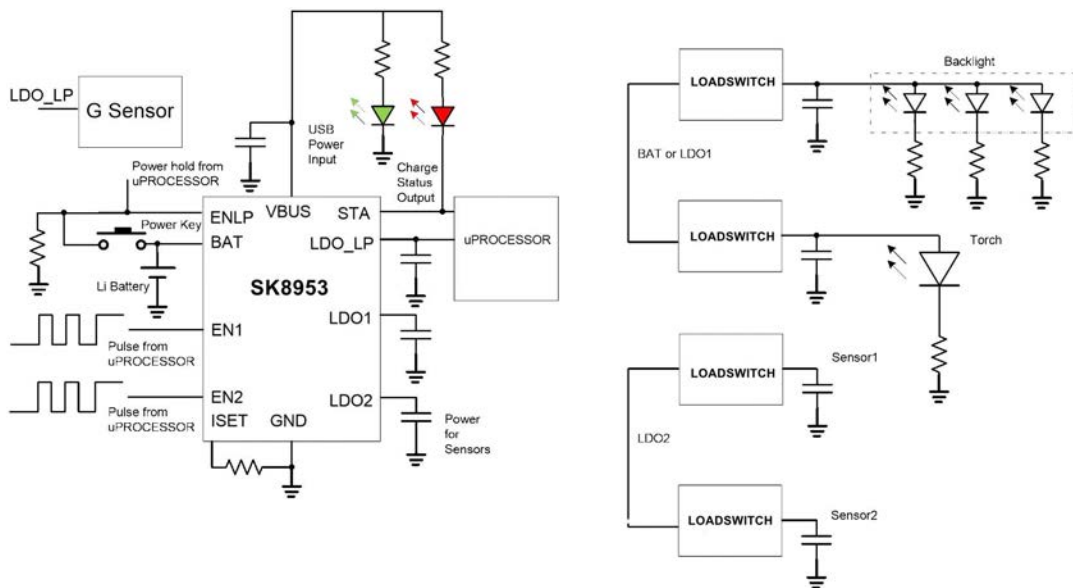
LDO_LP
G Sensor
Power hold from uPROCESSOR
Power Key
Li Battery
USB Power Input
Charge Status Output
ENLP
VBUS
STA
BAT
LDO_LP
SK8953
uPROCESSOR
EN1
LDO1
Pulse from uPROCESSOR
EN2
LDO2
Pulse from uPROCESSOR
ISET
GND
Power for Sensors
LOADSWITCH
Backlight
BAT or LDO1
LOADSWITCH
Torch
LOADSWITCH
Sensor1
LDO2
LOADSWITCH
Sensor2